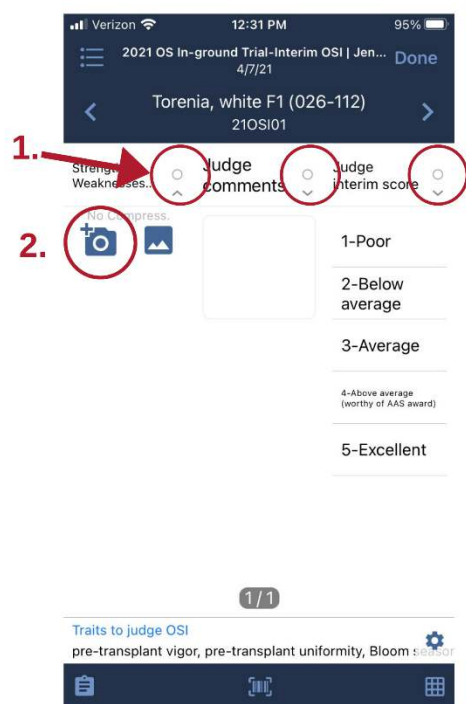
Verizon 12:31 PM 95%

2021 OS In-ground Trial-Interim OSI | Jen... 4/7/21 Done

Torenia, white F1 (026-112)
21OSI01

1.

Streng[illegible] Weaknesses...

Judge comments

Judge interim score

2.

No Compress.

1-Poor

2-Below average

3-Average

4-Above average (worthy of AAS award)

5-Excellent

1/1

Traits to judge OSI
pre-transplant vigor, pre-transplant uniformity, Bloom season